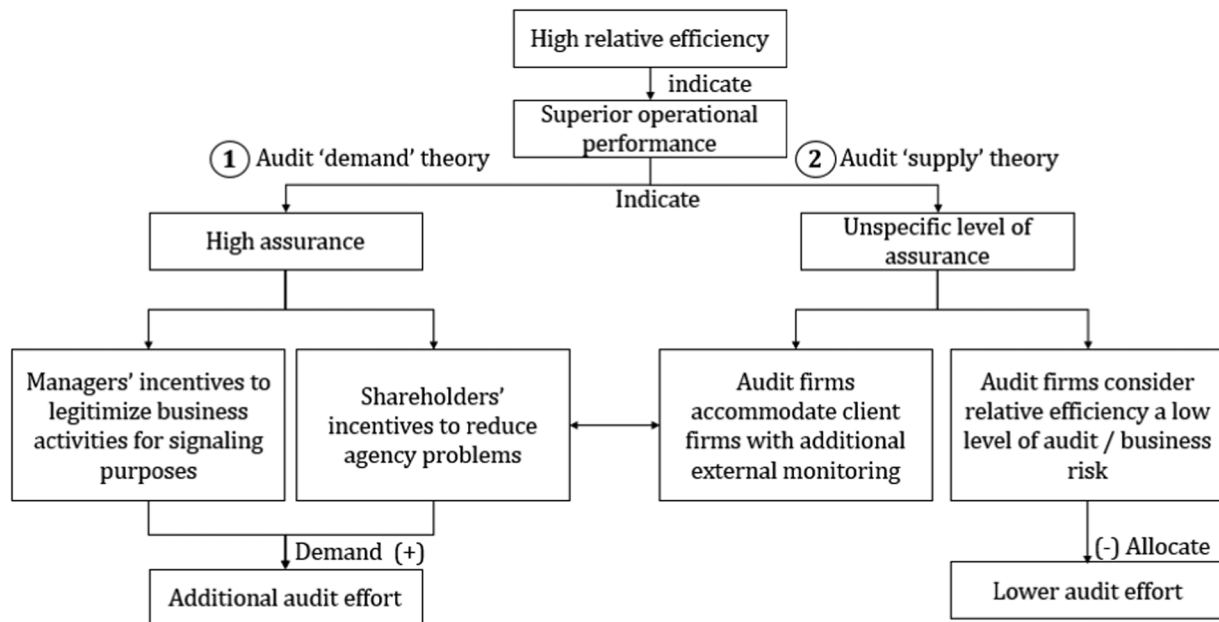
High relative efficiency

indicate

Superior operational performance

1 Audit 'demand' theory

2 Audit 'supply' theory

Indicate

High assurance

Unspecific level of assurance

Managers' incentives to legitimize business activities for signaling purposes

Shareholders' incentives to reduce agency problems

Audit firms accommodate client firms with additional external monitoring

Audit firms consider relative efficiency a low level of audit / business risk

Demand (+)

Additional audit effort

(-) Allocate

Lower audit effort